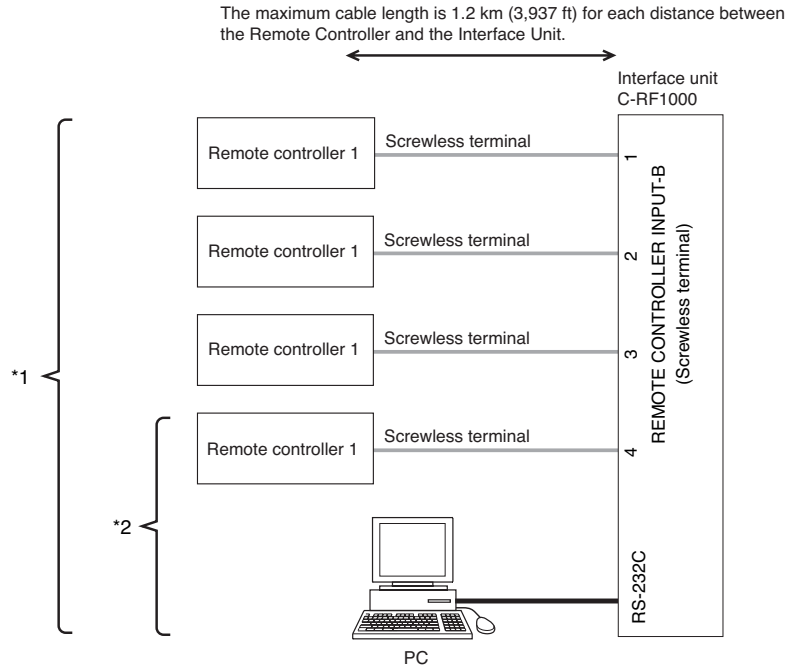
The maximum cable length is 1.2 km (3,937 ft) for each distance between the Remote Controller and the Interface Unit.

Interface unit
C-RF1000

Remote controller 1
Screwless terminal
1

Remote controller 1
Screwless terminal
2

Remote controller 1
Screwless terminal
3

Remote controller 1
Screwless terminal
4

REMOTE CONTROLLER INPUT-B
(Screwless terminal)

*1

*2

RS-232C

PC